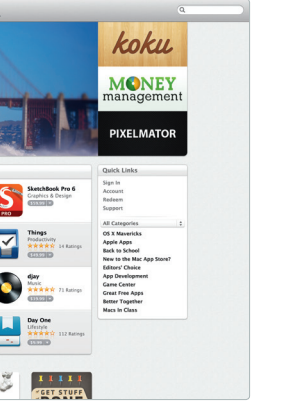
koku

MONEY management

PIXELMATOR

SketchBook Pro 6
Graphics & Design
$19.99

Things
Productivity
14 Ratings
$49.99

djay
Music
71 Ratings
$19.99

Day One
Lifestyle
112 Ratings
$9.99

Quick Links
Sign In
Account
Redeem
Support

All Categories
OS X Mavericks
Apple Apps
Back to School
New to the Mac App Store?
Editors' Choice
App Development
Game Center
Great Free Apps
Better Together
Macs In Class

GET STUFF DONE